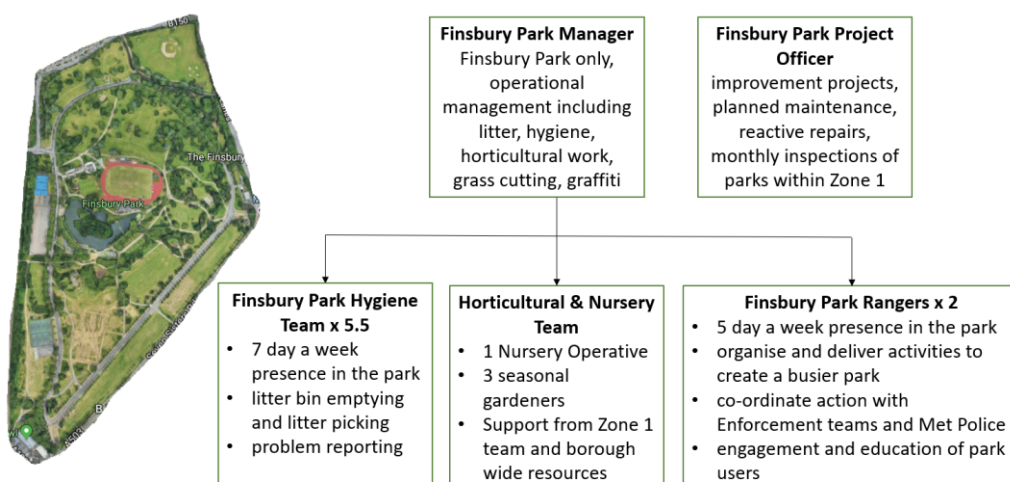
B150

The Finsbury

Finsbury Park

B

A503

**Finsbury Park Manager**
Finsbury Park only, operational management including litter, hygiene, horticultural work, grass cutting, graffiti

**Finsbury Park Project Officer**
improvement projects, planned maintenance, reactive repairs, monthly inspections of parks within Zone 1

**Finsbury Park Hygiene Team x 5.5**
- 7 day a week presence in the park
- litter bin emptying and litter picking
- problem reporting

**Horticultural & Nursery Team**
- 1 Nursery Operative
- 3 seasonal gardeners
- Support from Zone 1 team and borough wide resources

**Finsbury Park Rangers x 2**
- 5 day a week presence in the park
- organise and deliver activities to create a busier park
- co-ordinate action with Enforcement teams and Met Police
- engagement and education of park users